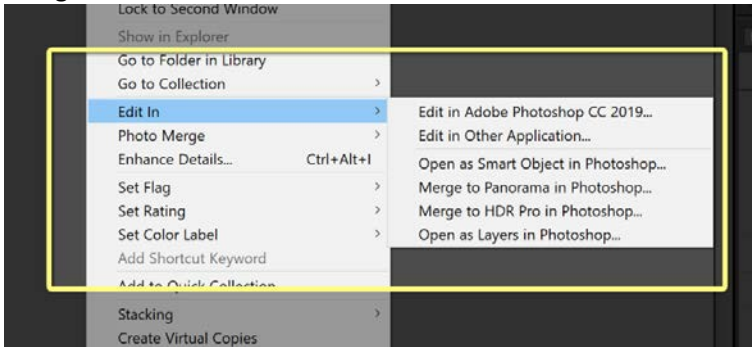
Lock to Second Window
Show in Explorer
Go to Folder in Library
Go to Collection
Edit In
Photo Merge
Enhance Details... Ctrl+Alt+I
Set Flag
Set Rating
Set Color Label
Add Shortcut Keyword
Add to Quick Collection
Stacking
Create Virtual Copies

Edit in Adobe Photoshop CC 2019...
Edit in Other Application...
Open as Smart Object in Photoshop...
Merge to Panorama in Photoshop...
Merge to HDR Pro in Photoshop...
Open as Layers in Photoshop...